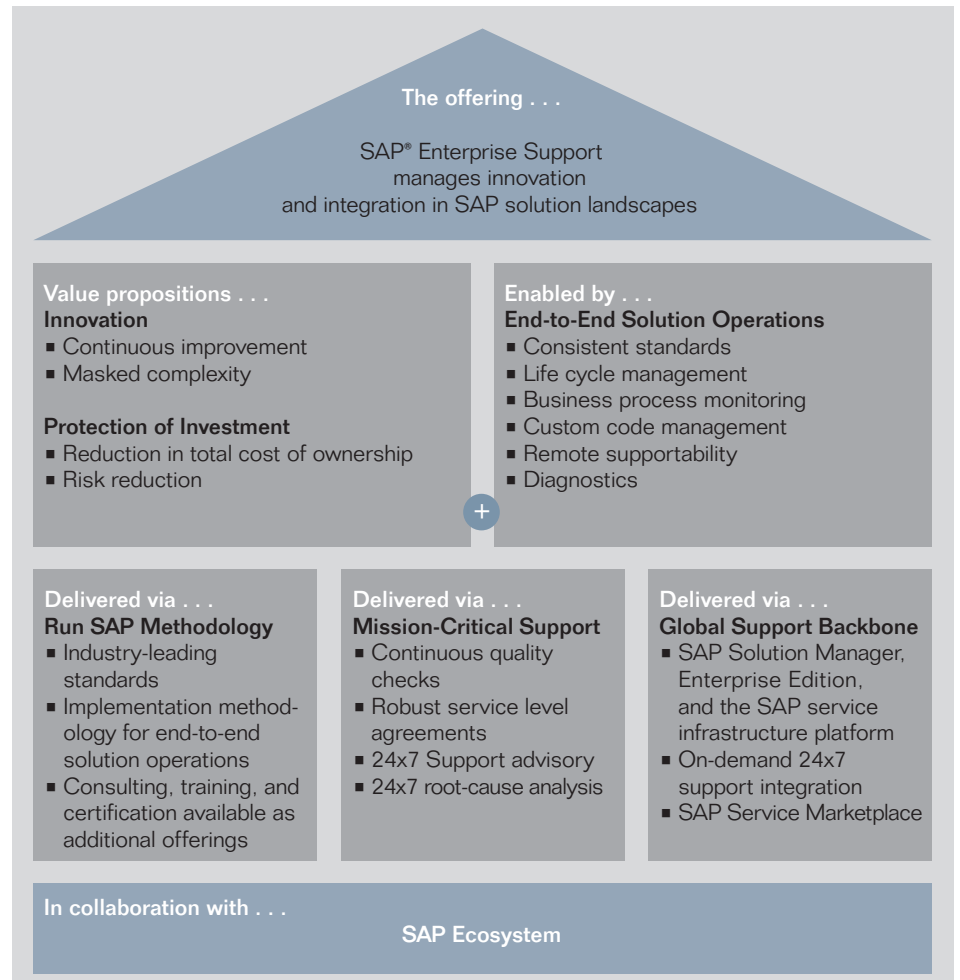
The offering . . .

SAP® Enterprise Support manages innovation and integration in SAP solution landscapes

Value propositions . . .
Innovation
■ Continuous improvement
■ Masked complexity

Protection of Investment
■ Reduction in total cost of ownership
■ Risk reduction

Enabled by . . .
End-to-End Solution Operations
■ Consistent standards
■ Life cycle management
■ Business process monitoring
■ Custom code management
■ Remote supportability
■ Diagnostics

+

Delivered via . . .
Run SAP Methodology
■ Industry-leading standards
■ Implementation methodology for end-to-end solution operations
■ Consulting, training, and certification available as additional offerings

Delivered via . . .
Mission-Critical Support
■ Continuous quality checks
■ Robust service level agreements
■ 24x7 Support advisory
■ 24x7 root-cause analysis

Delivered via . . .
Global Support Backbone
■ SAP Solution Manager, Enterprise Edition, and the SAP service infrastructure platform
■ On-demand 24x7 support integration
■ SAP Service Marketplace

In collaboration with . . .
SAP Ecosystem